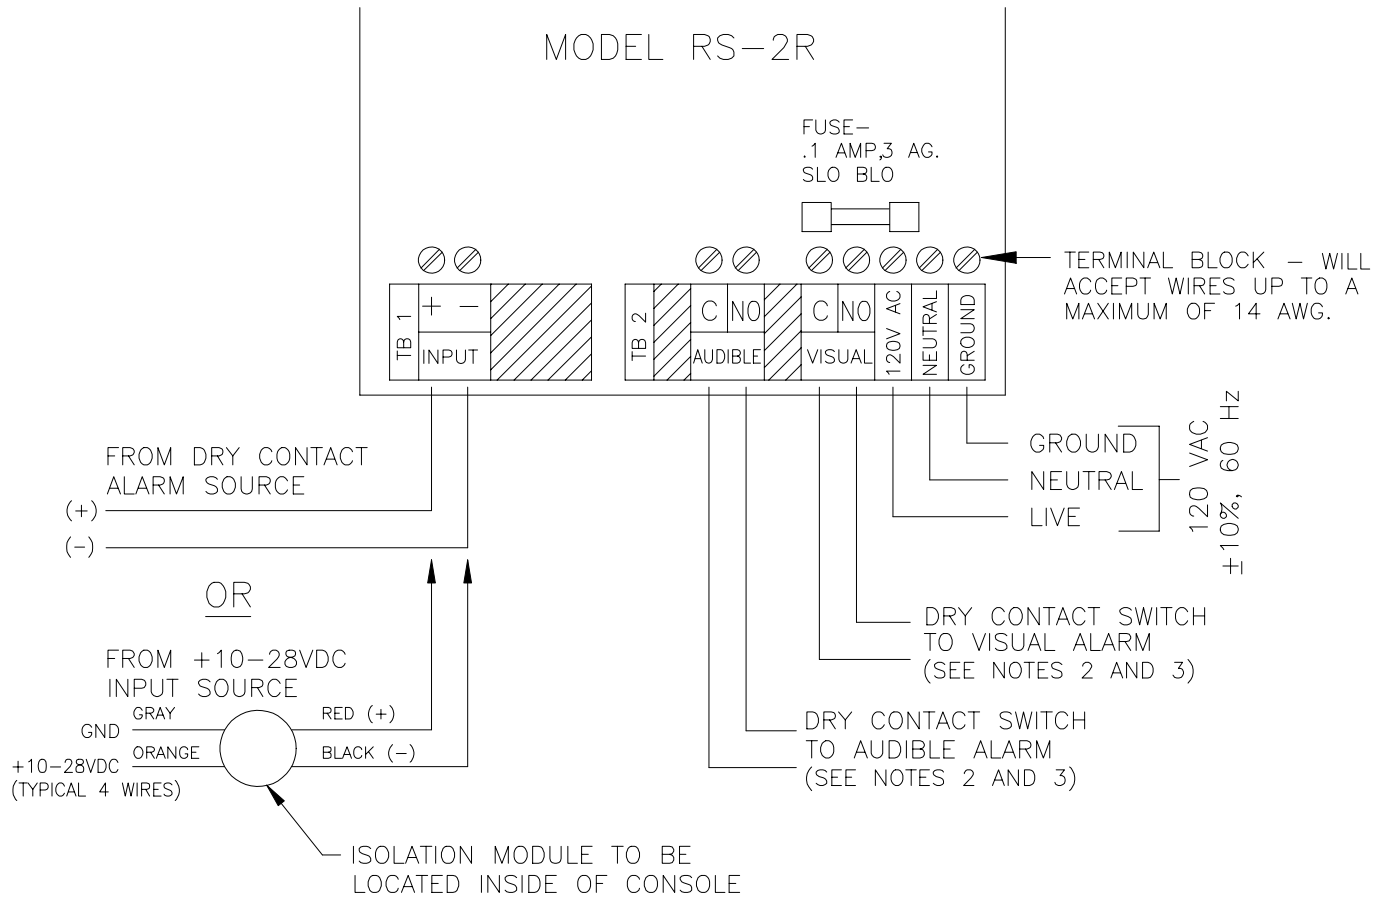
MODEL RS–2R

FUSE–
.1 AMP,3 AG.
SLO BLO

TERMINAL BLOCK – WILL ACCEPT WIRES UP TO A MAXIMUM OF 14 AWG.

TB 1
+ –
INPUT

TB 2
C NO
AUDIBLE
C NO
VISUAL
120V AC
NEUTRAL
GROUND

GROUND
NEUTRAL
LIVE
120 VAC
±10%, 60 Hz

FROM DRY CONTACT ALARM SOURCE
(+)
(–)

OR

FROM +10–28VDC INPUT SOURCE
GND
GRAY
ORANGE
+10–28VDC
(TYPICAL 4 WIRES)
RED (+)
BLACK (–)

ISOLATION MODULE TO BE LOCATED INSIDE OF CONSOLE

DRY CONTACT SWITCH TO VISUAL ALARM
(SEE NOTES 2 AND 3)

DRY CONTACT SWITCH TO AUDIBLE ALARM
(SEE NOTES 2 AND 3)